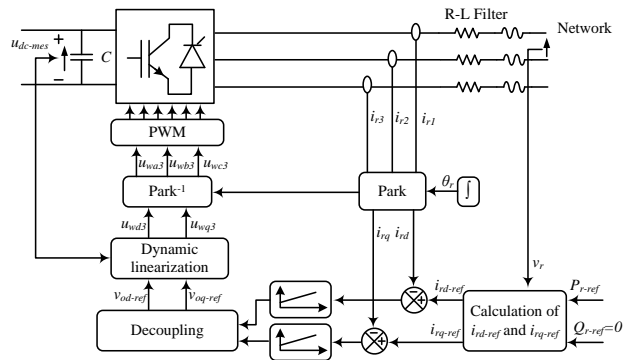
R-L Filter

Network

$u_{dc\text{-}mes}$

$C$

PWM

$u_{wa3}$ $u_{wb3}$ $u_{wc3}$

Park$^{-1}$

$u_{wd3}$ $u_{wq3}$

Dynamic linearization

$v_{od\text{-}ref}$ $v_{oq\text{-}ref}$

Decoupling

$i_{r3}$ $i_{r2}$ $i_{r1}$

Park

$\theta_r$

$\int$

$i_{rq}$ $i_{rd}$

$v_r$

$i_{rd\text{-}ref}$

$i_{rq\text{-}ref}$

Calculation of $i_{rd\text{-}ref}$ and $i_{rq\text{-}ref}$

$P_{r\text{-}ref}$

$Q_{r\text{-}ref}=0$